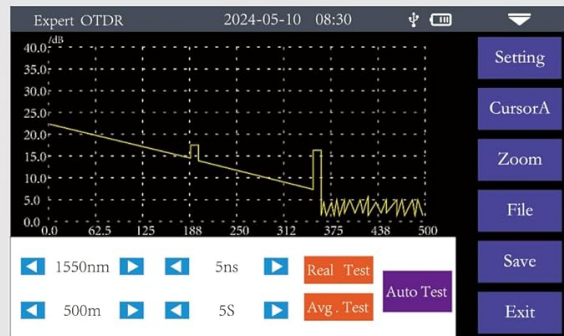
Expert OTDR 2024-05-10 08:30

/dB
40.0
35.0
30.0
25.0
20.0
15.0
10.0
5.0
0.0
0.0 62.5 125 188 250 312 375 438 500

Setting
CursorA
Zoom
File
Save
Exit

1550nm
5ns
Real Test
500m
5S
Avg . Test
Auto Test